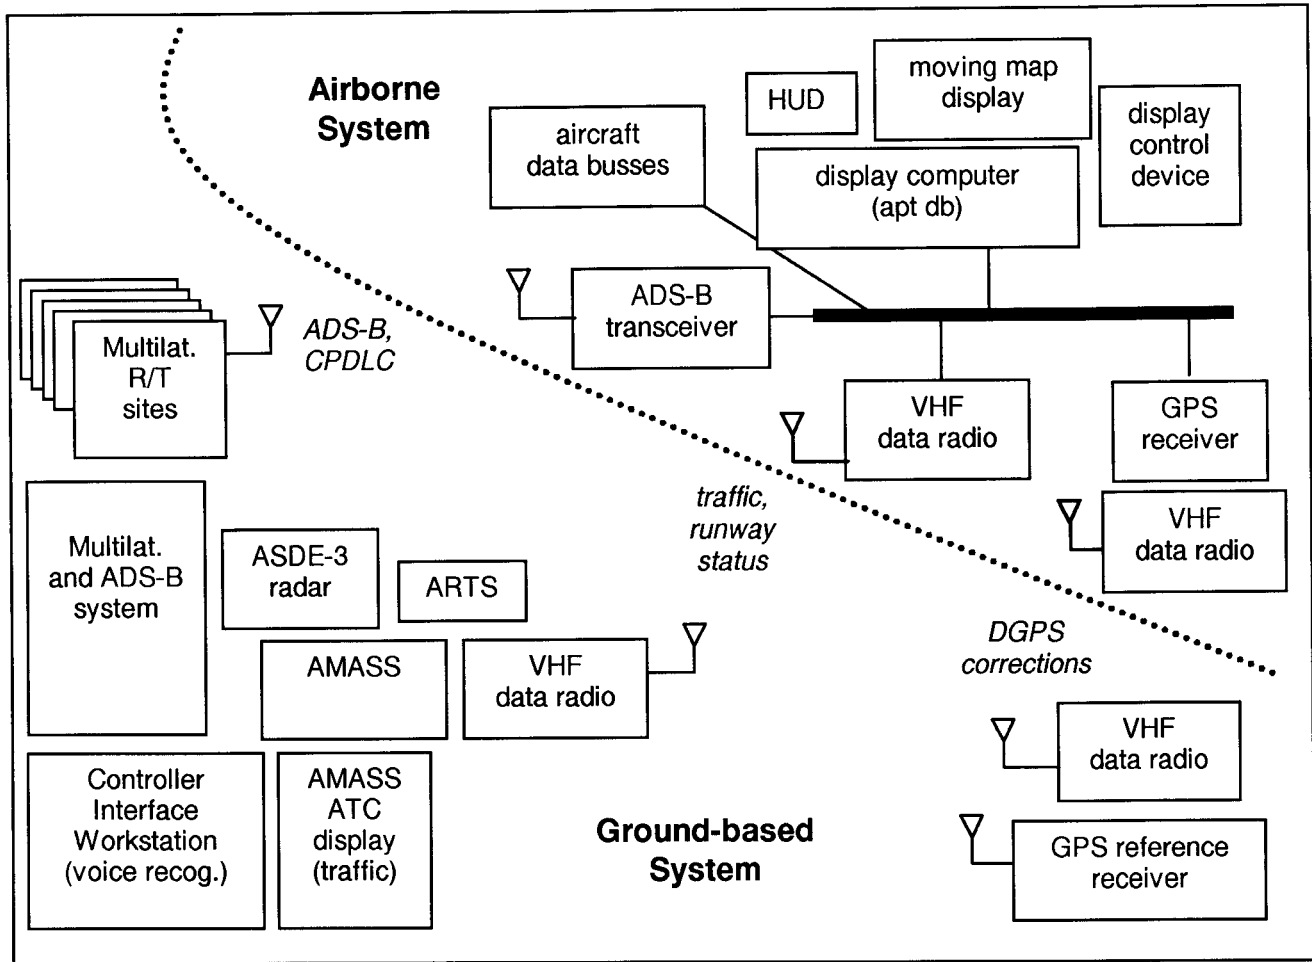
Airborne System

HUD

moving map display

display control device

aircraft data busses

display computer (apt db)

ADS-B transceiver

Multilat. R/T sites

ADS-B, CPDLC

VHF data radio

GPS receiver

VHF data radio

traffic, runway status

Multilat. and ADS-B system

ASDE-3 radar

ARTS

AMASS

VHF data radio

DGPS corrections

VHF data radio

Controller Interface Workstation (voice recog.)

AMASS ATC display (traffic)

Ground-based System

GPS reference receiver